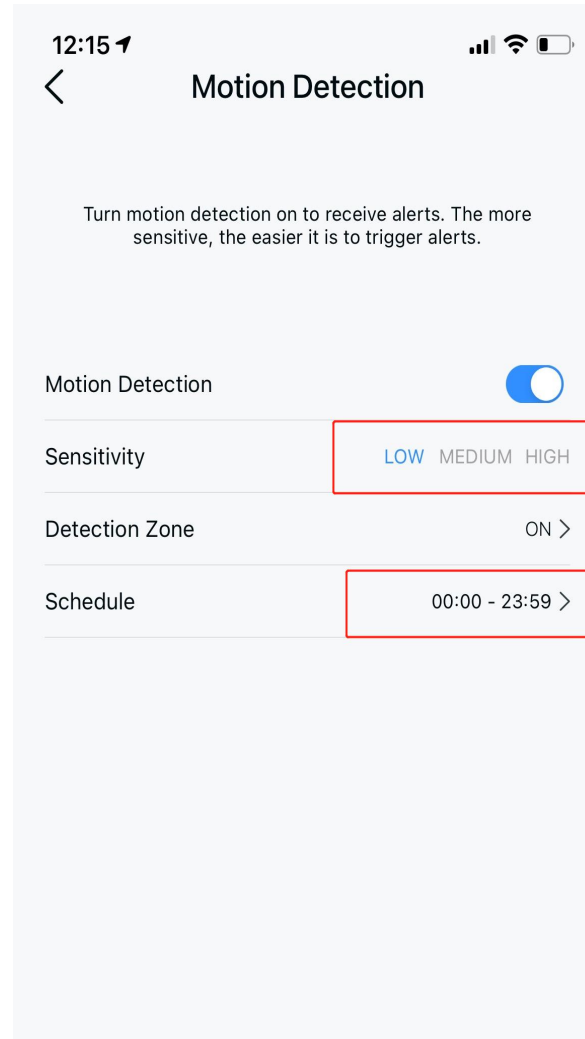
12:15

Motion Detection

Turn motion detection on to receive alerts. The more sensitive, the easier it is to trigger alerts.

Motion Detection

Sensitivity LOW MEDIUM HIGH

Detection Zone ON >

Schedule 00:00 - 23:59 >